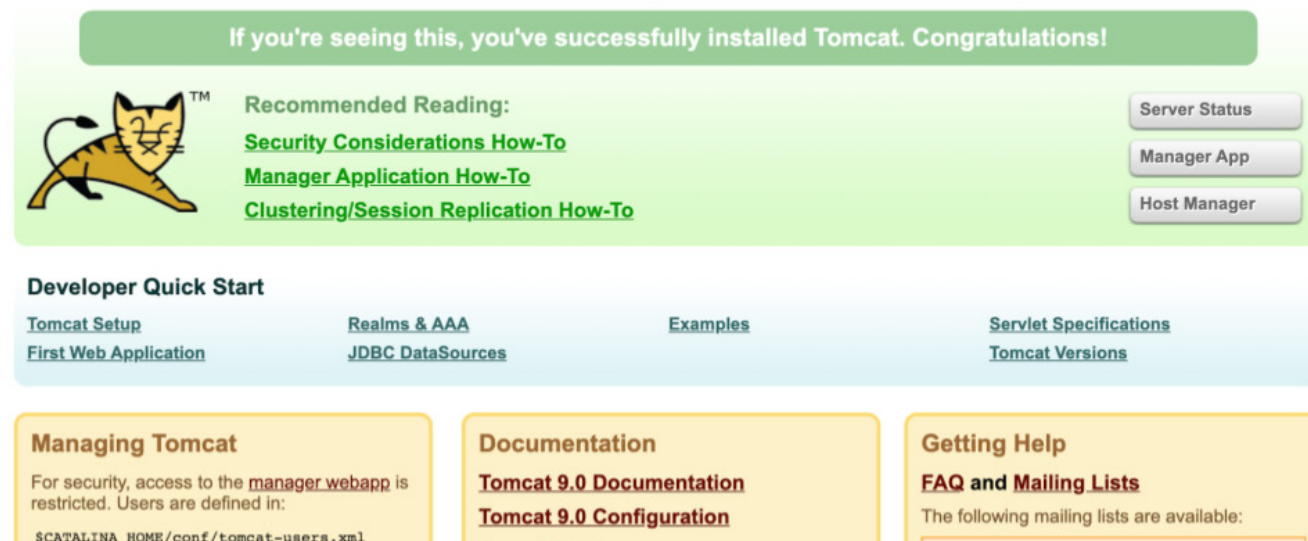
If you're seeing this, you've successfully installed Tomcat. Congratulations!

TM

Recommended Reading:

Security Considerations How-To

Manager Application How-To

Clustering/Session Replication How-To

Server Status

Manager App

Host Manager

Developer Quick Start

Tomcat Setup
First Web Application

Realms & AAA
JDBC DataSources

Examples

Servlet Specifications
Tomcat Versions

Managing Tomcat

For security, access to the manager webapp is restricted. Users are defined in:

$CATALINA_HOME/conf/tomcat-users.xml

Documentation

Tomcat 9.0 Documentation

Tomcat 9.0 Configuration

Getting Help

FAQ and Mailing Lists

The following mailing lists are available: